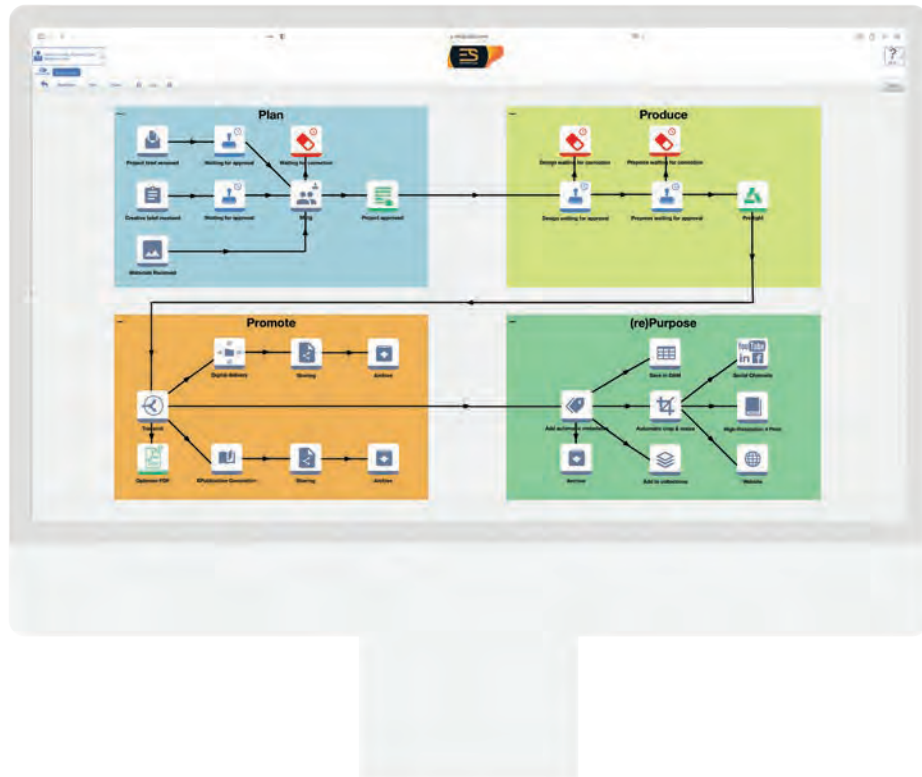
Plan

Project brief received

Waiting for approval

Waiting for correction

Creative brief received

Waiting for approval

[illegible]

Project approved

Materials Received

Produce

Design waiting for correction

Prepress waiting for correction

Design waiting for approval

Prepress waiting for approval

Preflight

Promote

Digital delivery

Sharing

Archive

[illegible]

Optimize PDF

XPublication Generation

Sharing

Archive

(re)Purpose

Save in DAM

Social Channels

Add automatic metadata

Automatic crop & resize

High Resolution & Print

Archive

Add to collections

Website